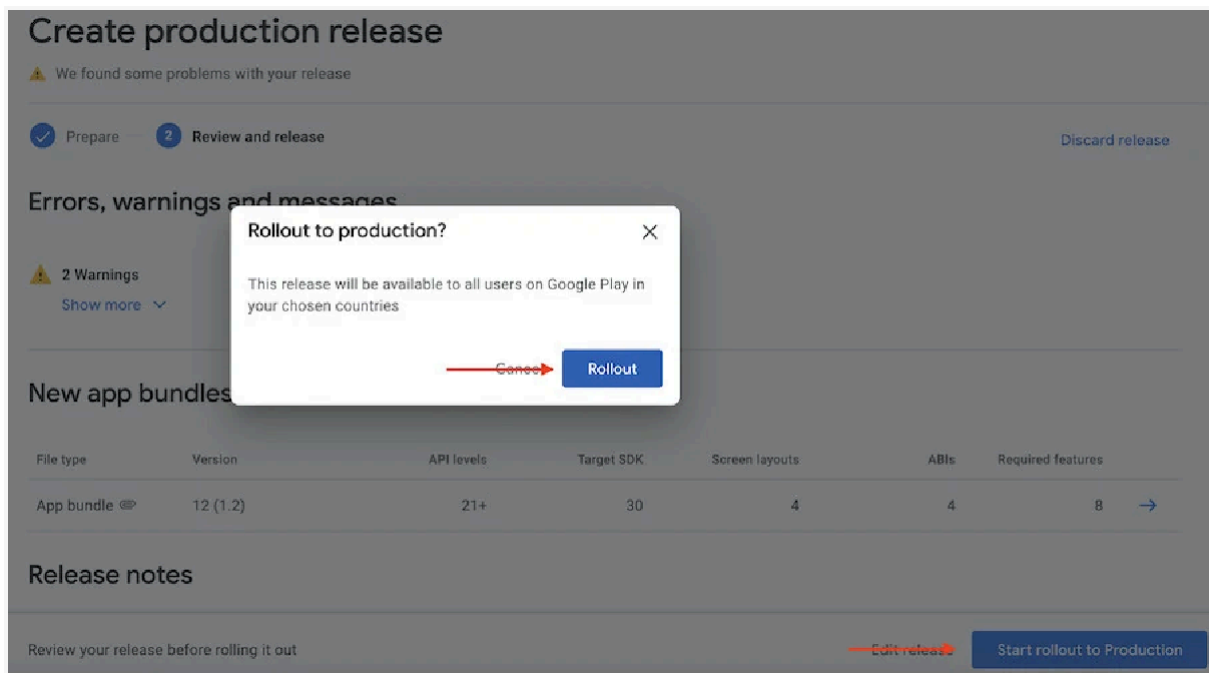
Create production release

We found some problems with your release

Prepare 2 Review and release

Discard release

Errors, warnings and messages

2 Warnings
Show more

Rollout to production?

This release will be available to all users on Google Play in your chosen countries

Cancel Rollout

New app bundles

| File type | Version | API levels | Target SDK | Screen layouts | ABIs | Required features |
|---|---|---|---|---|---|---|
| App bundle | 12 (1.2) | 21+ | 30 | 4 | 4 | 8 |

Release notes

Review your release before rolling it out

Edit release Start rollout to Production